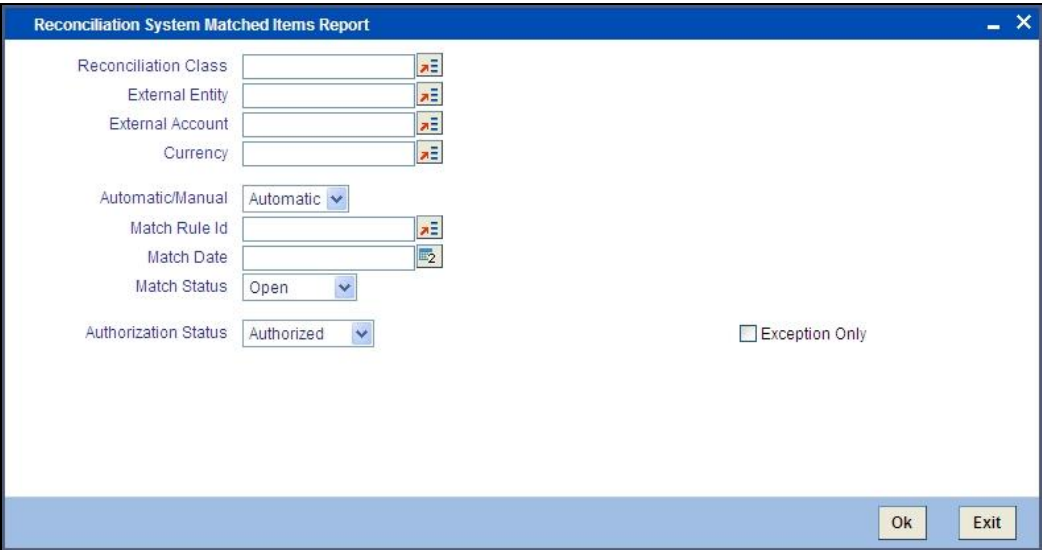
Reconciliation System Matched Items Report

Reconciliation Class
External Entity
External Account
Currency

Automatic/Manual Automatic
Match Rule Id
Match Date
Match Status Open

Authorization Status Authorized

Exception Only

Ok
Exit